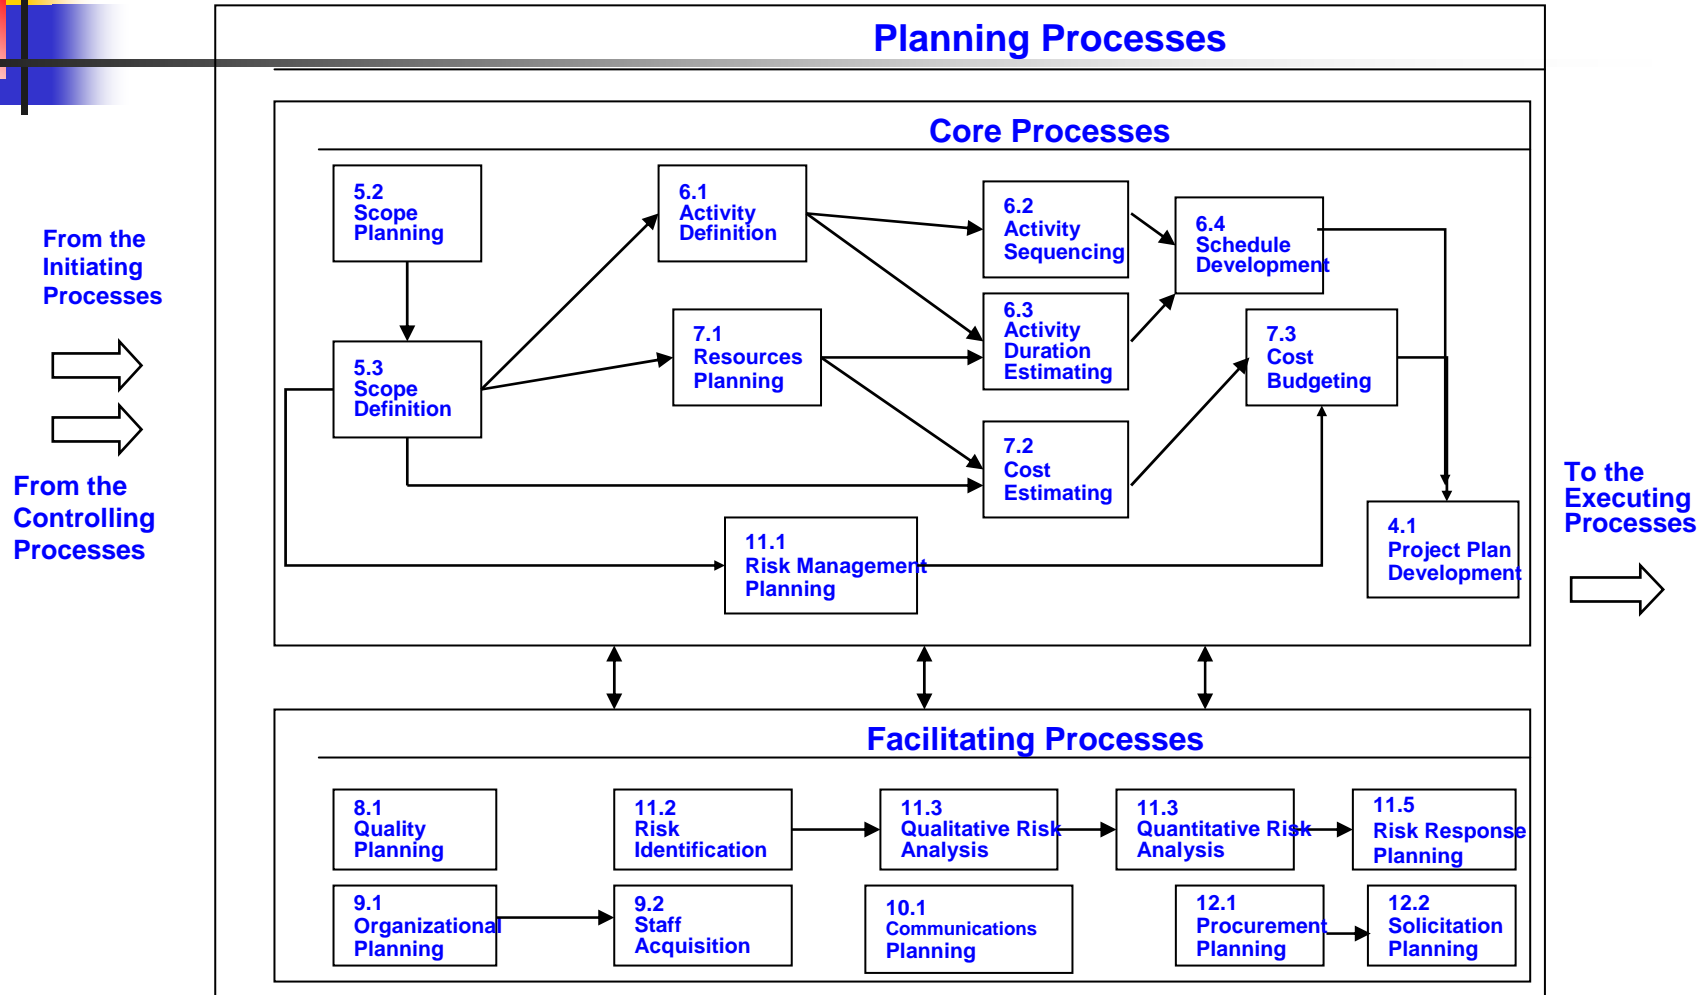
Planning Processes

Core Processes

From the Initiating Processes

From the Controlling Processes

5.2 Scope Planning

5.3 Scope Definition

6.1 Activity Definition

7.1 Resources Planning

6.2 Activity Sequencing

6.3 Activity Duration Estimating

7.2 Cost Estimating

6.4 Schedule Development

7.3 Cost Budgeting

11.1 Risk Management Planning

4.1 Project Plan Development

To the Executing Processes

Facilitating Processes

8.1 Quality Planning

11.2 Risk Identification

11.3 Qualitative Risk Analysis

11.3 Quantitative Risk Analysis

11.5 Risk Response Planning

9.1 Organizational Planning

9.2 Staff Acquisition

10.1 Communications Planning

12.1 Procurement Planning

12.2 Solicitation Planning